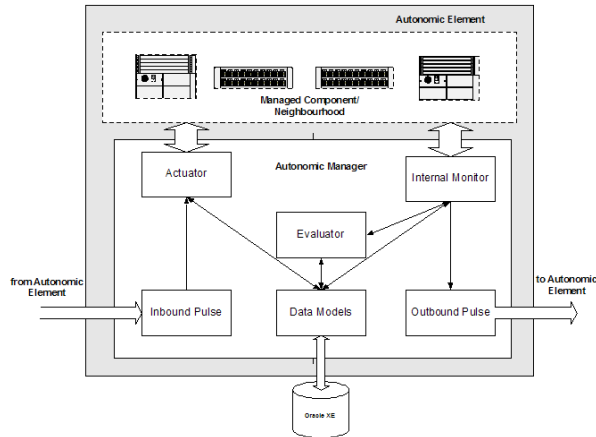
Autonomic Element

Managed Component/
Neighbourhood

Autonomic Manager

Actuator

Internal Monitor

Evaluator

from Autonomic Element

Inbound Pulse

Data Models

Outbound Pulse

to Autonomic Element

Oracle XE